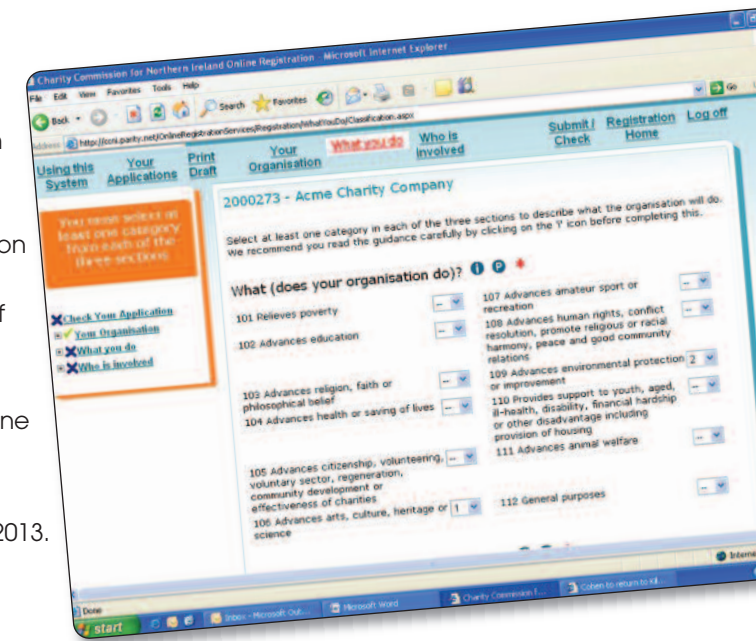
n

on

f

ne

2013.

Charity Commission for Northern Ireland Online Registration - Microsoft Internet Explorer

File Edit View Favorites Tools Help

Back Search Favorites

Address http://ccni.parity.net/OnlineRegistrationServices/Registration/WhatYouDo/Classification.aspx

Go

Using this System | Your Applications | Print Draft | Your Organisation | What you do | Who is involved | Submit / Check | Registration Home | Log off

You must select at least one category from each of the three sections

Check Your Application
Your Organisation
What you do
Who is involved

2000273 - Acme Charity Company

Select at least one category in each of the three sections to describe what the organisation will do. We recommend you read the guidance carefully by clicking on the 'i' icon before completing this.

What (does your organisation do)? *

101 Relieves poverty --
102 Advances education --
103 Advances religion, faith or philosophical belief
104 Advances health or saving of lives --
105 Advances citizenship, volunteering, voluntary sector, regeneration, community development or effectiveness of charities --
106 Advances arts, culture, heritage or science 1
107 Advances amateur sport or recreation --
108 Advances human rights, conflict resolution, promote religous or racial harmony, peace and good community relations --
109 Advances environmental protection or improvement 2
110 Provides support to youth, aged, ill-health, disability, financial hardship or other disadvantage including provision of housing --
111 Advances animal welfare --
112 General purposes --

Done

start | Inbox - Microsoft Out... | Microsoft Word | Charity Commission f... | Cohen to return to k...

Internet